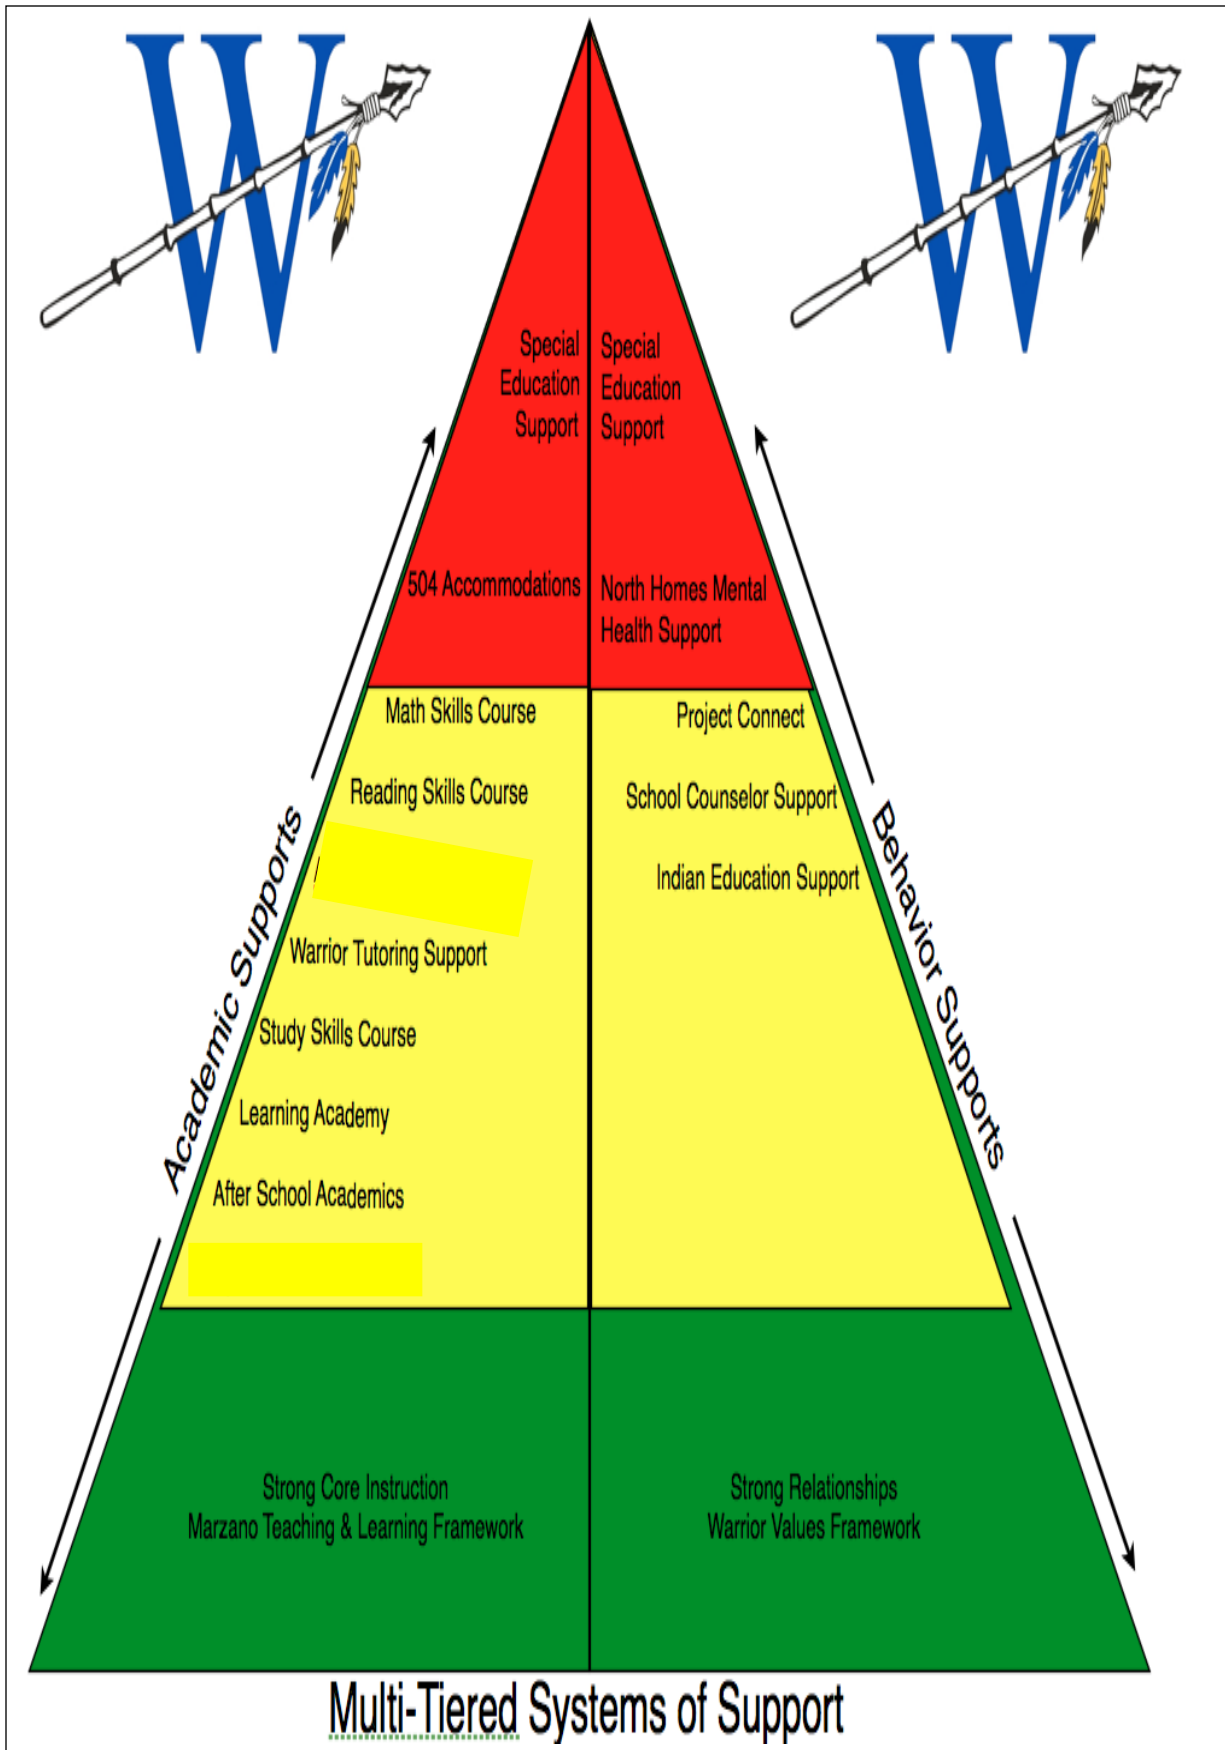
W

W

Special Education Support

Special Education Support

504 Accommodations

North Homes Mental Health Support

Math Skills Course

Reading Skills Course

Warrior Tutoring Support

Study Skills Course

Learning Academy

After School Academics

Project Connect

School Counselor Support

Indian Education Support

Academic Supports

Behavior Supports

Strong Core Instruction
Marzano Teaching & Learning Framework

Strong Relationships
Warrior Values Framework

Multi-Tiered Systems of Support